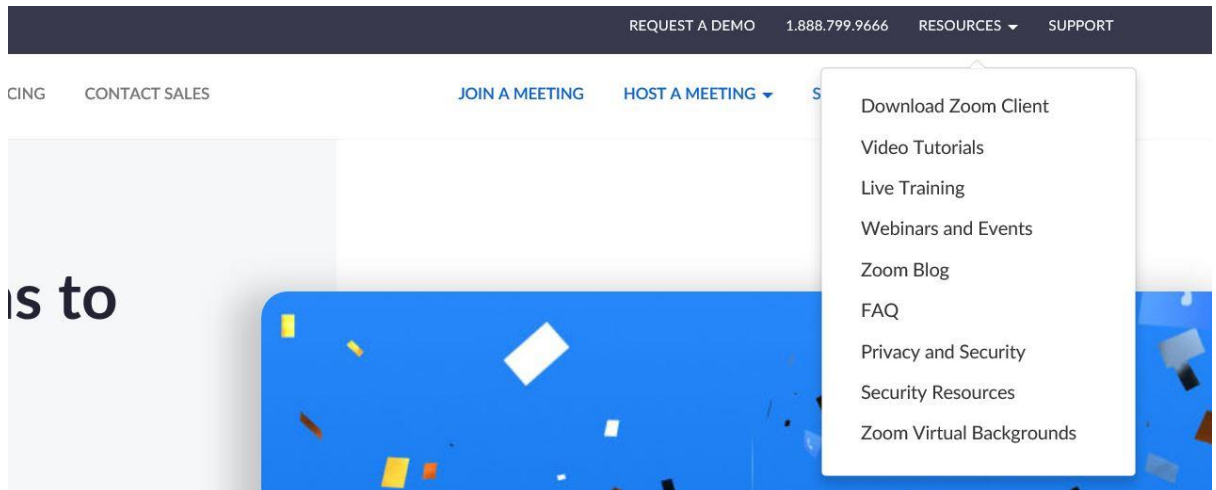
REQUEST A DEMO 1.888.799.9666 RESOURCES SUPPORT

CING CONTACT SALES

JOIN A MEETING HOST A MEETING S

Download Zoom Client
Video Tutorials
Live Training
Webinars and Events
Zoom Blog
FAQ
Privacy and Security
Security Resources
Zoom Virtual Backgrounds

ıs to